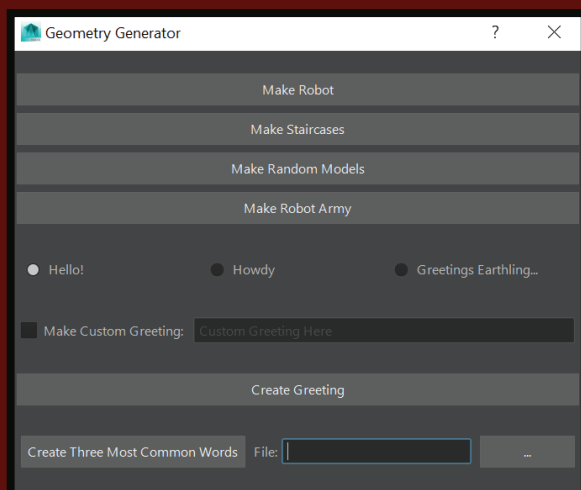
Geometry Generator ? ✕

Make Robot

Make Staircases

Make Random Models

Make Robot Army

Hello! Howdy Greetings Earthling...

Make Custom Greeting: Custom Greeting Here

Create Greeting

Create Three Most Common Words File: ...